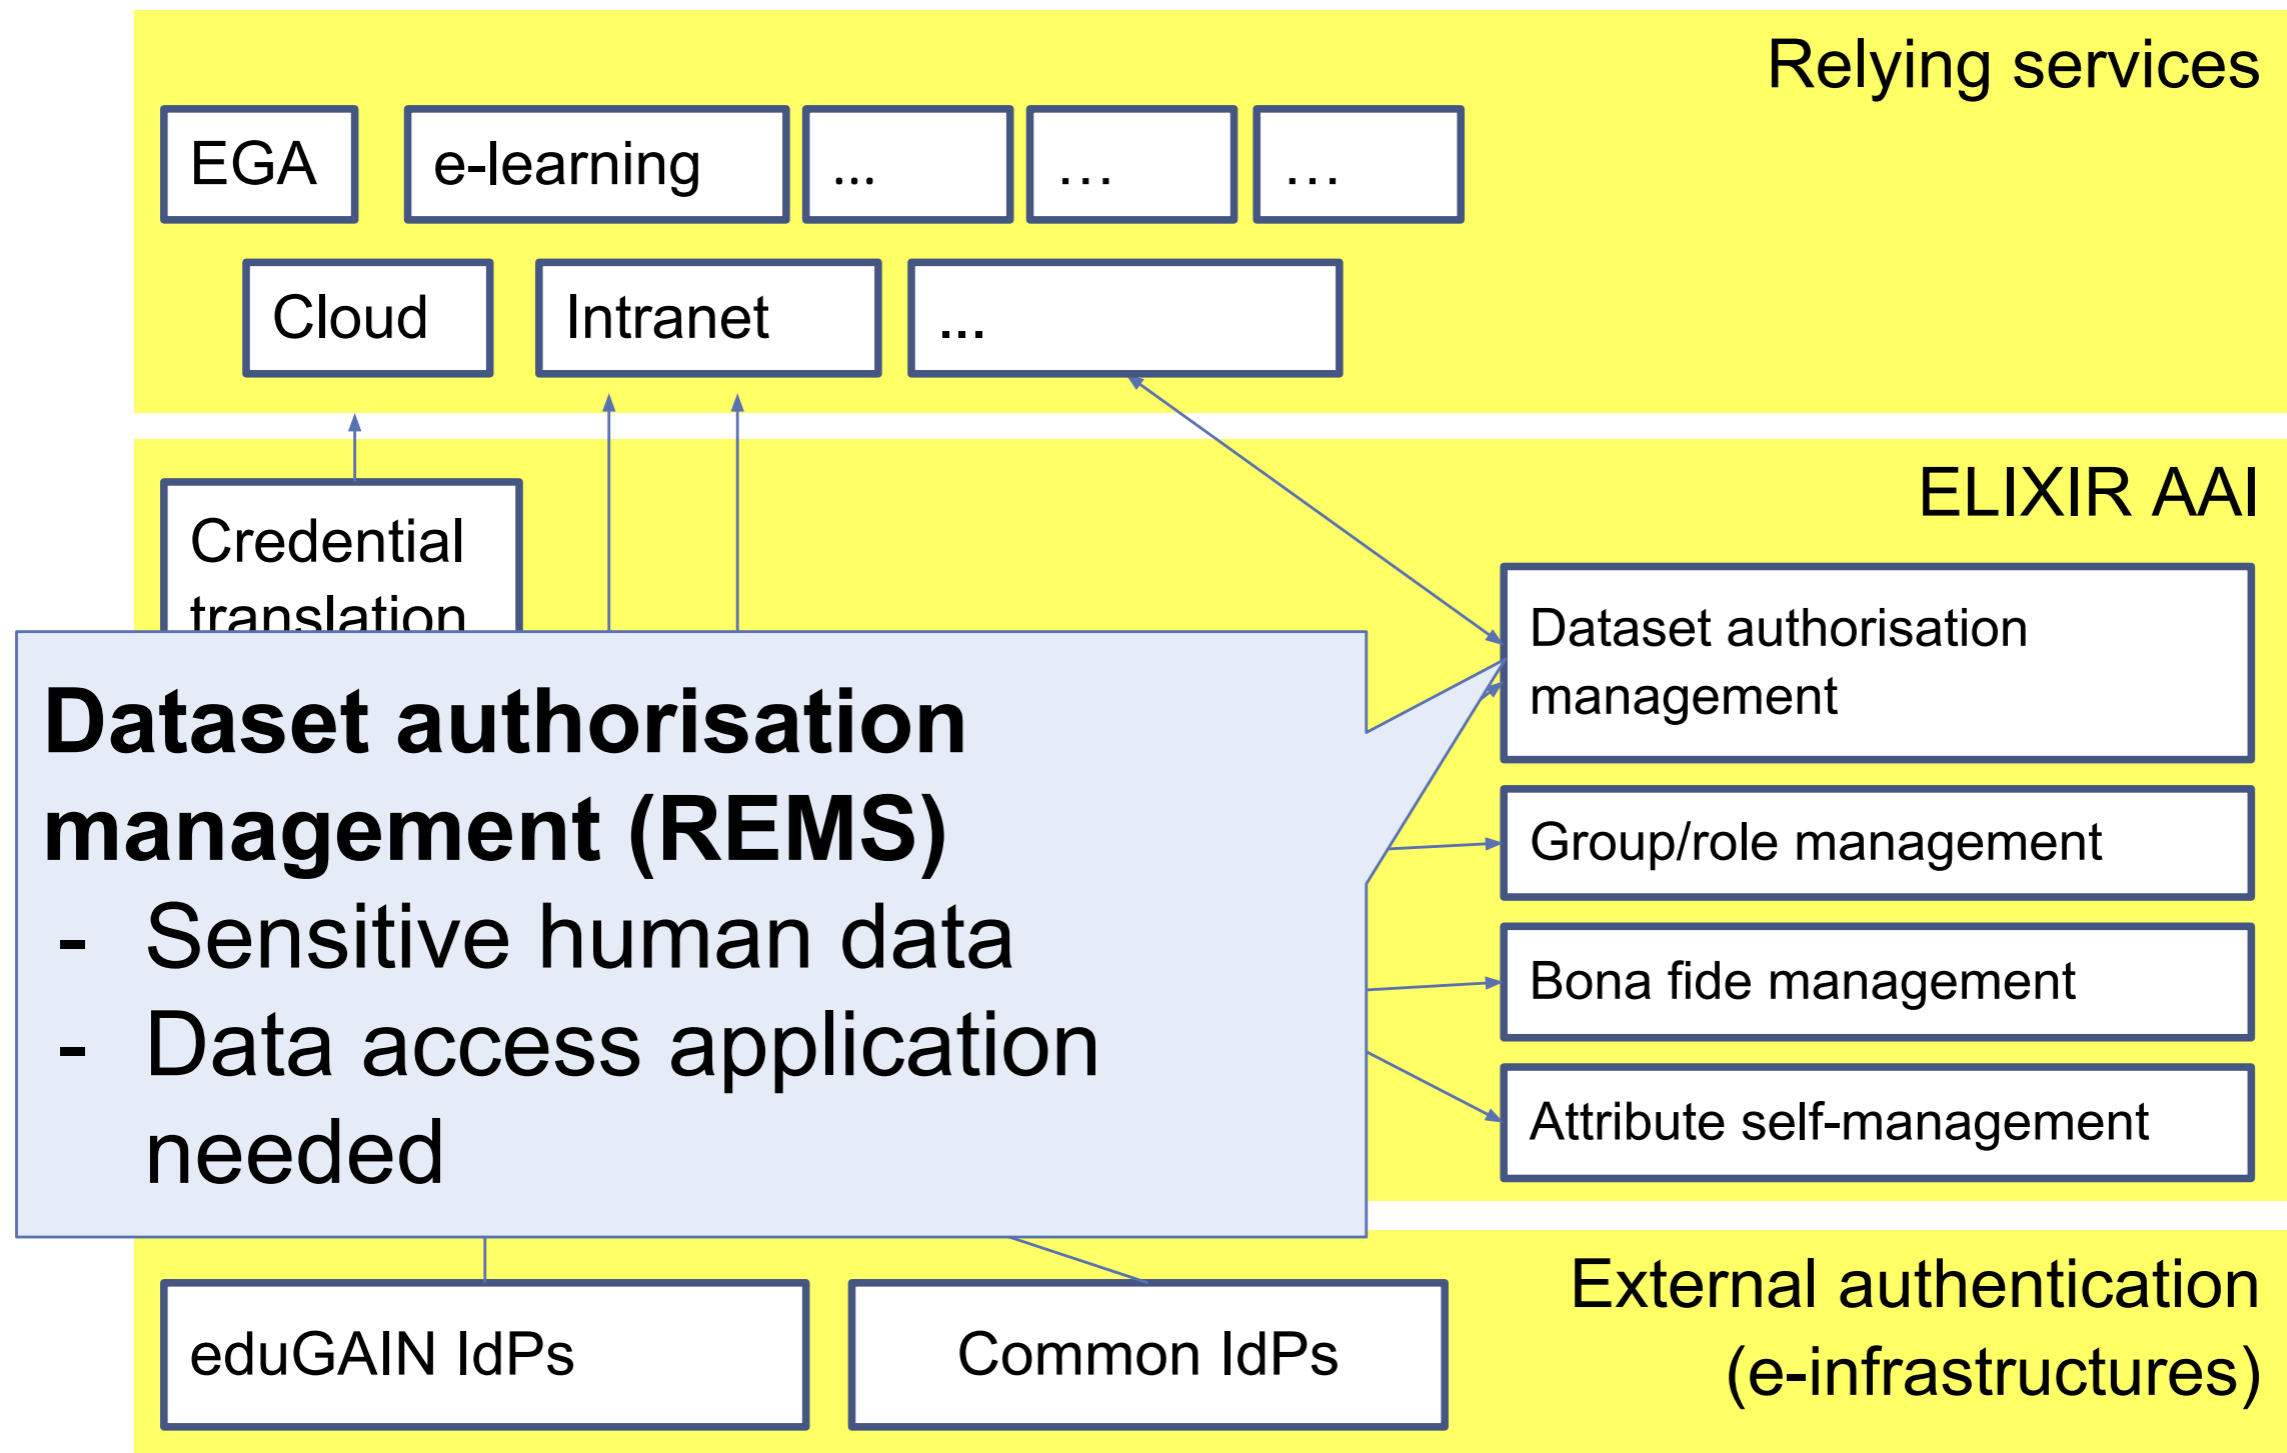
Relying services

EGA

e-learning

...

...

...

Cloud

Intranet

...

ELIXIR AAI

Credential translation

Dataset authorisation management

Group/role management

Bona fide management

Attribute self-management

**Dataset authorisation management (REMS)**
- Sensitive human data
- Data access application needed

External authentication (e-infrastructures)

eduGAIN IdPs

Common IdPs